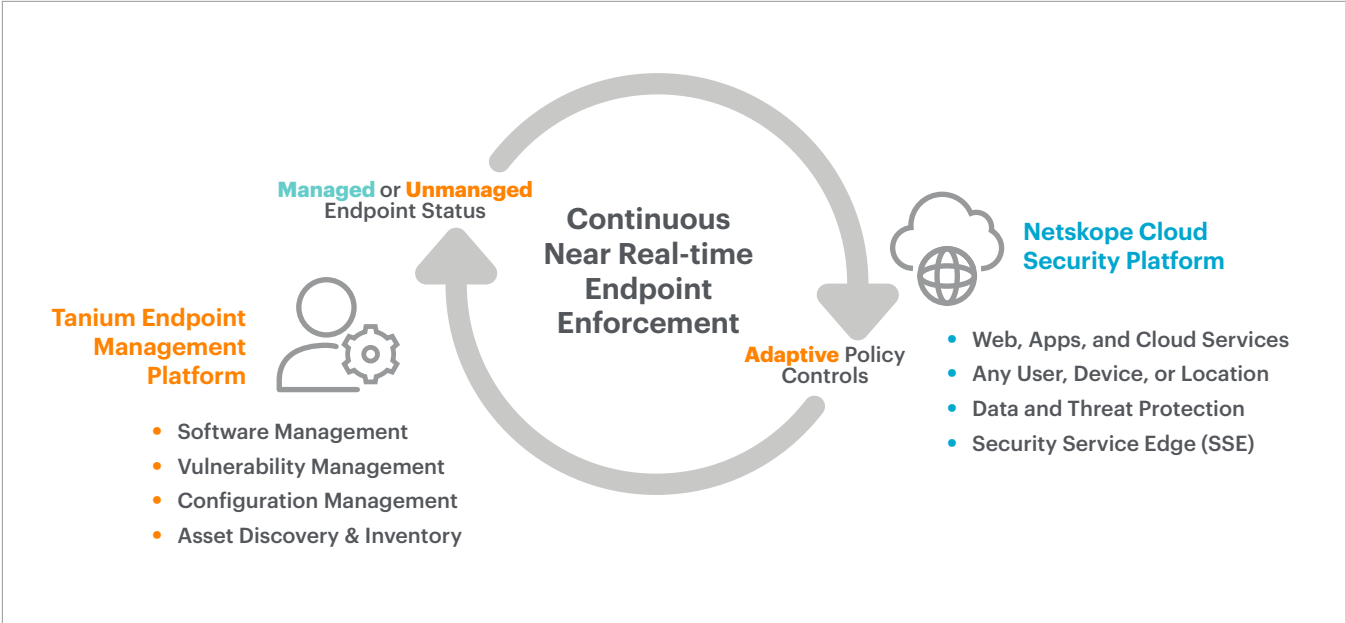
Managed or Unmanaged
Endpoint Status

Continuous Near Real-time Endpoint Enforcement

Netskope Cloud Security Platform

Tanium Endpoint Management Platform

Adaptive Policy Controls

- Web, Apps, and Cloud Services
- Any User, Device, or Location
- Data and Threat Protection
- Security Service Edge (SSE)

- Software Management
- Vulnerability Management
- Configuration Management
- Asset Discovery & Inventory